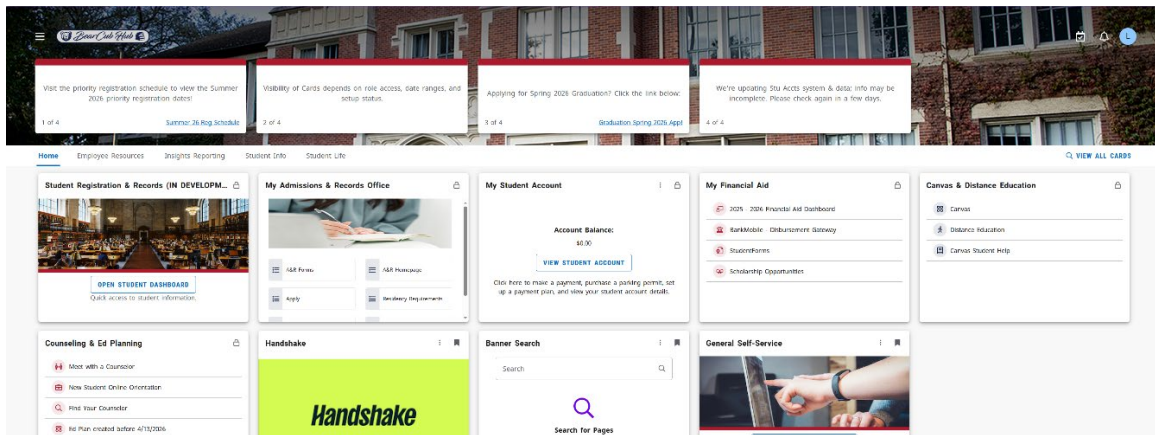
BearCub Hub

L

Visit the priority registration schedule to view the Summer 2026 priority registration dates!

1 of 4

Summer 26 Reg Schedule

Visibility of Cards depends on role access, date ranges, and setup status.

2 of 4

Applying for Spring 2026 Graduation? Click the link below:

3 of 4

Graduation Spring 2026 Appl

We're updating Stu Accts system & data; info may be incomplete. Please check again in a few days.

4 of 4

Home Employee Resources Insights Reporting Student Info Student Life

VIEW ALL CARDS

Student Registration & Records (IN DEVELOPM...

OPEN STUDENT DASHBOARD

Quick access to student information.

My Admissions & Records Office

A&R Forms

A&R Homepage

Apply

Residency Requirements

My Student Account

Account Balance:

$0.00

VIEW STUDENT ACCOUNT

Click here to make a payment, purchase a parking permit, set up a payment plan, and view your student account details.

My Financial Aid

2025 - 2026 Financial Aid Dashboard

BankMobile - Disbursement Gateway

StudentForms

Scholarship Opportunities

Canvas & Distance Education

Canvas

Distance Education

Canvas Student Help

Counseling & Ed Planning

Meet with a Counselor

New Student Online Orientation

Find Your Counselor

Ed Plan created before 4/11/2006

Handshake

Handshake

Banner Search

Search

Search for Pages

General Self-Service